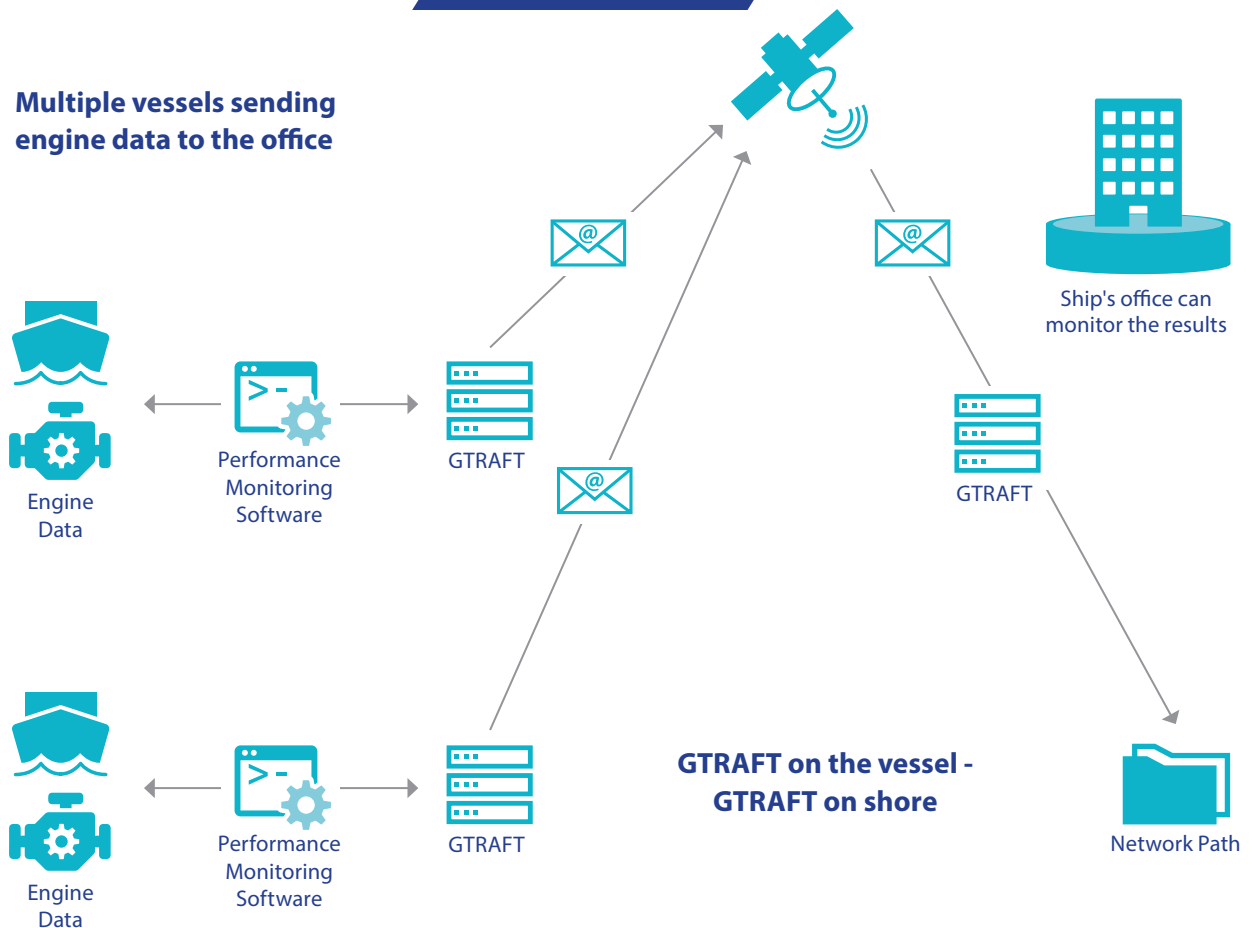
Multiple vessels sending engine data to the office

@

@

Ship's office can monitor the results

Engine Data

Performance Monitoring Software

GTRAFT

@

GTRAFT

Engine Data

Performance Monitoring Software

GTRAFT

GTRAFT on the vessel - GTRAFT on shore

Network Path